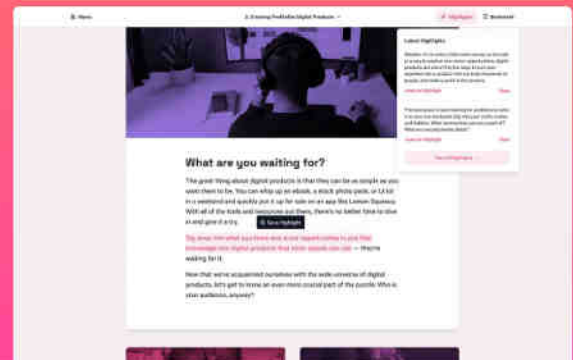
Menu

2. Creating Profitable Digital Products

Highlights

Bookmark

Latest Highlights

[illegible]

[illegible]

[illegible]

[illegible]

View all highlights

What are you waiting for?

The great thing about digital products is that they can be as simple as you want them to be. You can whip up an ebook, a stock photo pack, or UI kit in a weekend and quickly put it up for sale on an app like Lemon Squeezy. With all of the tools and resources out there, there's no better time to dive in and give it a try.

Save Highlight

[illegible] — they're waiting for it.

Now that we've acquainted ourselves with the wide universe of digital products, let's get to know an even more crucial part of the puzzle: Who is your audience, anyway?